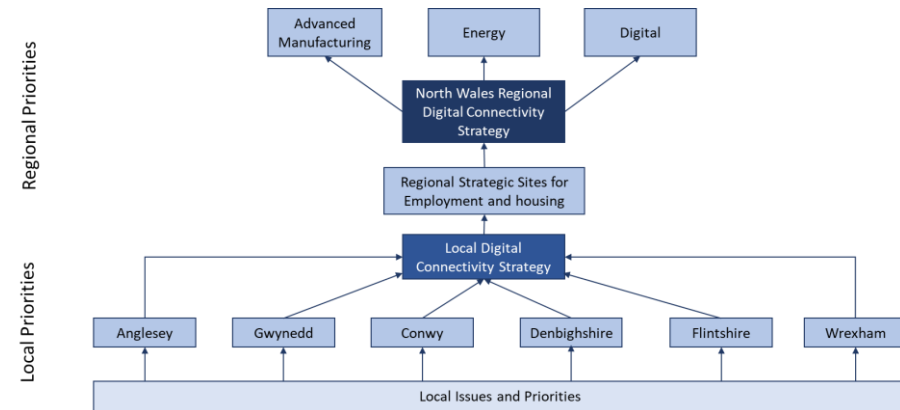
Regional Priorities

Advanced Manufacturing

Energy

Digital

North Wales Regional Digital Connectivity Strategy

Regional Strategic Sites for Employment and housing

Local Priorities

Local Digital Connectivity Strategy

Anglesey

Gwynedd

Conwy

Denbighshire

Flintshire

Wrexham

Local Issues and Priorities